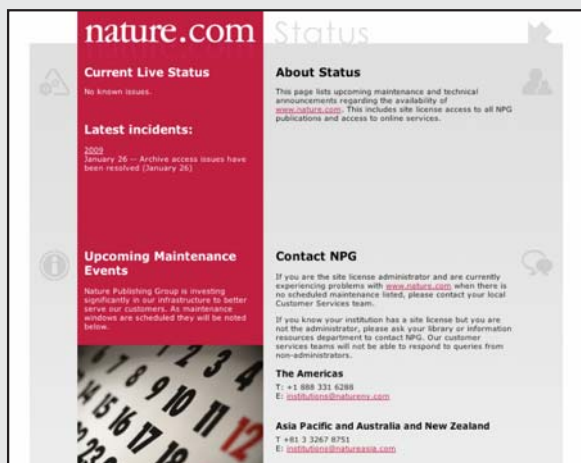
nature.com Status

Current Live Status

No known issues.

Latest incidents:

2009
January 26 -- Archive access issues have been resolved (January 26)

Upcoming Maintenance Events

Nature Publishing Group is investing significantly in our infrastructure to better serve our customers. As maintenance windows are scheduled they will be noted below.

About Status

This page lists upcoming maintenance and technical announcements regarding the availability of www.nature.com. This includes site license access to all NPG publications and access to online services.

Contact NPG

If you are the site license administrator and are currently experiencing problems with www.nature.com when there is no scheduled maintenance listed, please contact your local Customer Services team.

If you know your institution has a site license but you are not the administrator, please ask your library or information resources department to contact NPG. Our customer services teams will not be able to respond to queries from non-administrators.

The Americas
T: +1 888 331 6288
E: institutions@natureny.com

Asia Pacific and Australia and New Zealand
T +81 3 3267 8751
E: institutions@natureasia.com